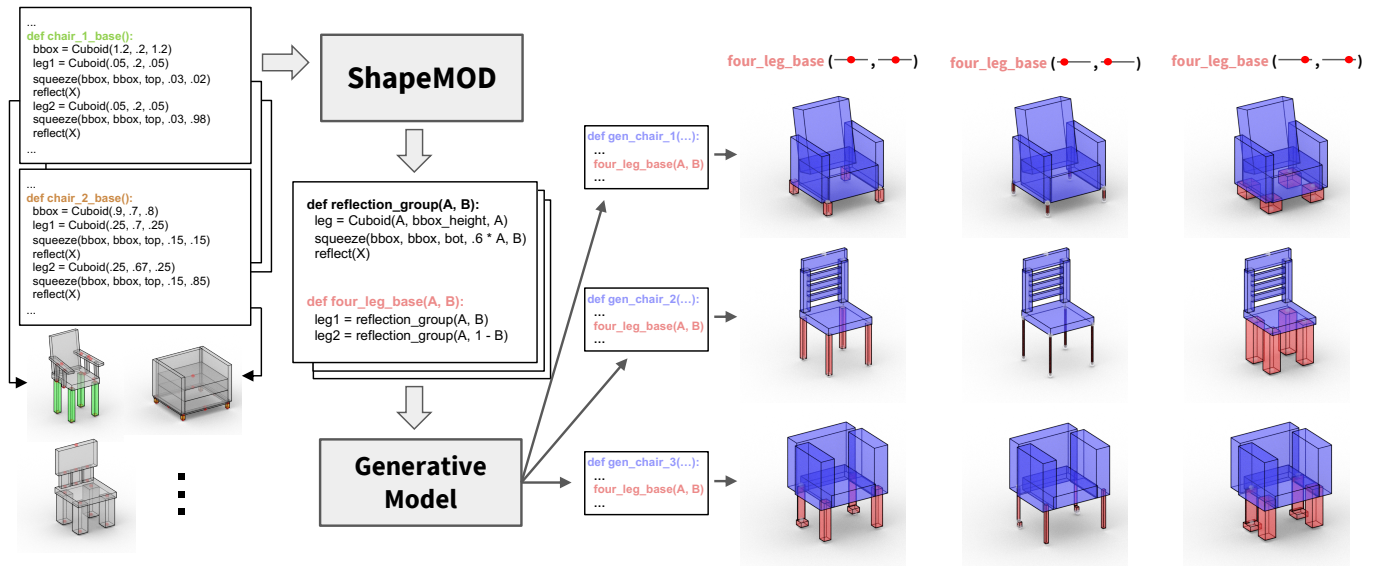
...
def chair_1_base():
bbox = Cuboid(1.2, .2, 1.2)
leg1 = Cuboid(.05, .2, .05)
squeeze(bbox, bbox, top, .03, .02)
reflect(X)
leg2 = Cuboid(.05, .2, .05)
squeeze(bbox, bbox, top, .03, .98)
reflect(X)
...

...
def chair_2_base():
bbox = Cuboid(.9, .7, .8)
leg1 = Cuboid(.25, .7, .25)
squeeze(bbox, bbox, top, .15, .15)
reflect(X)
leg2 = Cuboid(.25, .67, .25)
squeeze(bbox, bbox, top, .15, .85)
reflect(X)
...

ShapeMOD

def reflection_group(A, B):
leg = Cuboid(A, bbox_height, A)
squeeze(bbox, bbox, bot, .6 * A, B)
reflect(X)

def four_leg_base(A, B):
leg1 = reflection_group(A, B)
leg2 = reflection_group(A, 1 - B)

Generative Model

def gen_chair_1(...):
...
four_leg_base(A, B)
...

def gen_chair_2(...):
...
four_leg_base(A, B)
...

def gen_chair_3(...):
...
four_leg_base(A, B)
...

four_leg_base ( , )

four_leg_base ( , )

four_leg_base ( , )